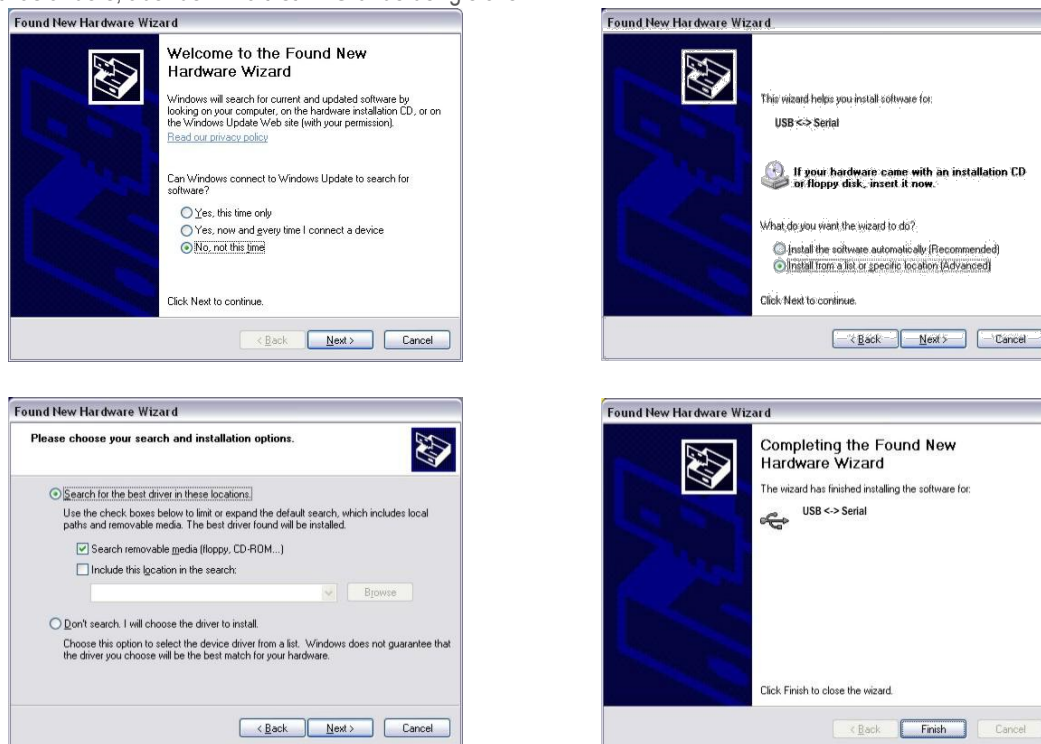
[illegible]

Found New Hardware Wizard

Welcome to the Found New Hardware Wizard

Windows will search for current and updated software by looking on your computer, on the hardware installation CD, or on the Windows Update Web site (with your permission).

Read our privacy policy

Can Windows connect to Windows Update to search for software?

Yes, this time only

Yes, now and every time I connect a device

No, not this time

Click Next to continue.

< Back | Next > | Cancel

Found New Hardware Wizard

This wizard helps you install software for:

USB <-> Serial

If your hardware came with an installation CD or floppy disk, insert it now.

What do you want the wizard to do?

Install the software automatically (Recommended)

Install from a list or specific location (Advanced)

Click Next to continue.

< Back | Next > | Cancel

Found New Hardware Wizard

Please choose your search and installation options.

Search for the best driver in these locations.

Use the check boxes below to limit or expand the default search, which includes local paths and removable media. The best driver found will be installed.

Search removable media (floppy, CD-ROM...)

Include this location in the search:

Browse

Don't search. I will choose the driver to install.

Choose this option to select the device driver from a list. Windows does not guarantee that the driver you choose will be the best match for your hardware.

< Back | Next > | Cancel

Found New Hardware Wizard

Completing the Found New Hardware Wizard

The wizard has finished installing the software for:

USB <-> Serial

Click Finish to close the wizard.

< Back | Finish | Cancel